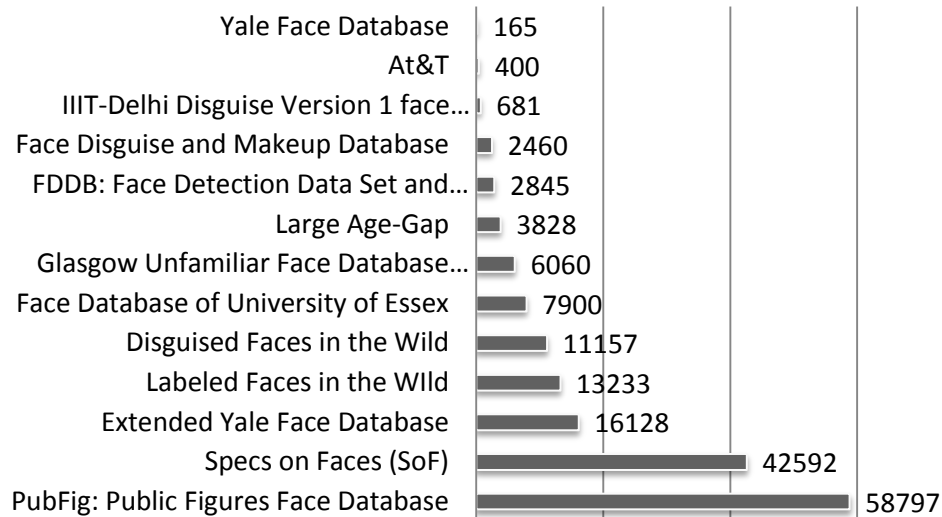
| Database | Value |
|---|---|
| Yale Face Database | 165 |
| At&T | 400 |
| IIIT-Delhi Disguise Version 1 face… | 681 |
| Face Disguise and Makeup Database | 2460 |
| FDDB: Face Detection Data Set and… | 2845 |
| Large Age-Gap | 3828 |
| Glasgow Unfamiliar Face Database… | 6060 |
| Face Database of University of Essex | 7900 |
| Disguised Faces in the Wild | 11157 |
| Labeled Faces in the WIld | 13233 |
| Extended Yale Face Database | 16128 |
| Specs on Faces (SoF) | 42592 |
| PubFig: Public Figures Face Database | 58797 |